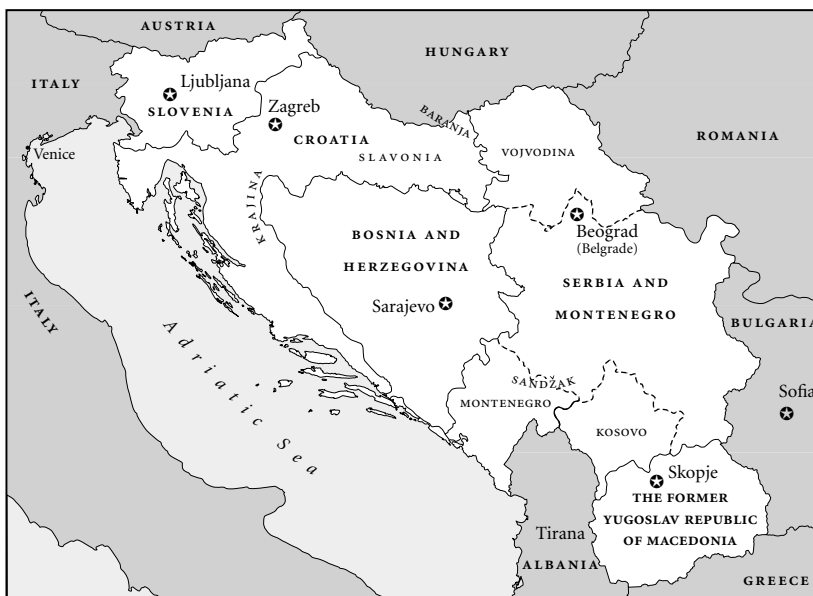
AUSTRIA
HUNGARY
ITALY
Ljubljana
SLOVENIA
Zagreb
CROATIA
BARANJA
SLAVONIA
VOJVODINA
ROMANIA
Venice
KRAJINA
Beograd
(Belgrade)
BOSNIA AND
HERZEGOVINA
SERBIA AND
MONTENEGRO
ITALY
Sarajevo
BULGARIA
Adriatic Sea
SANDŽAK
MONTENEGRO
KOSOVO
Sofia
Skopje
THE FORMER
YUGOSLAV REPUBLIC
OF MACEDONIA
Tirana
ALBANIA
GREECE